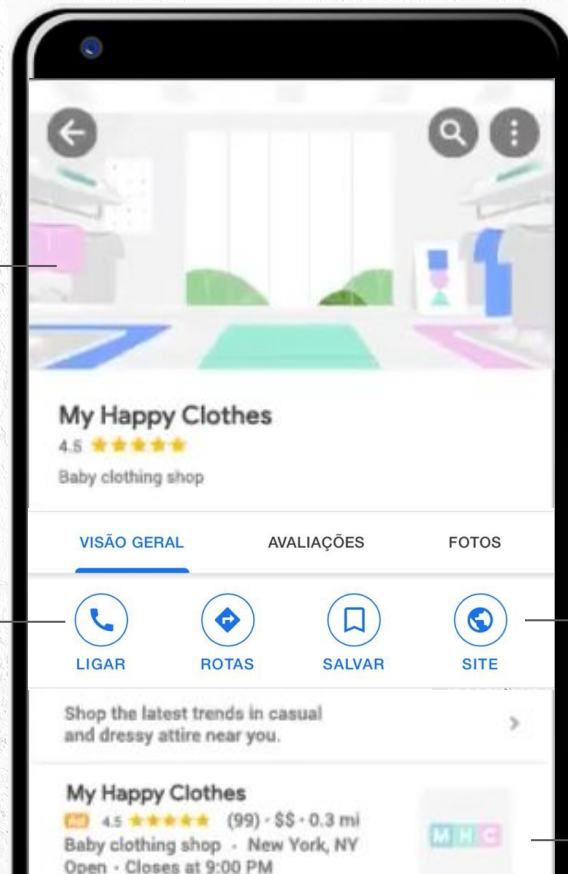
My Happy Clothes
4.5 ★★★★★
Baby clothing shop

VISÃO GERAL AVALIAÇÕES FOTOS

LIGAR ROTAS SALVAR SITE

Shop the latest trends in casual and dressy attire near you.

My Happy Clothes
Ad 4.5 ★★★★★ (99) · $$ · 0.3 mi
Baby clothing shop · New York, NY
Open · Closes at 9:00 PM

MHC